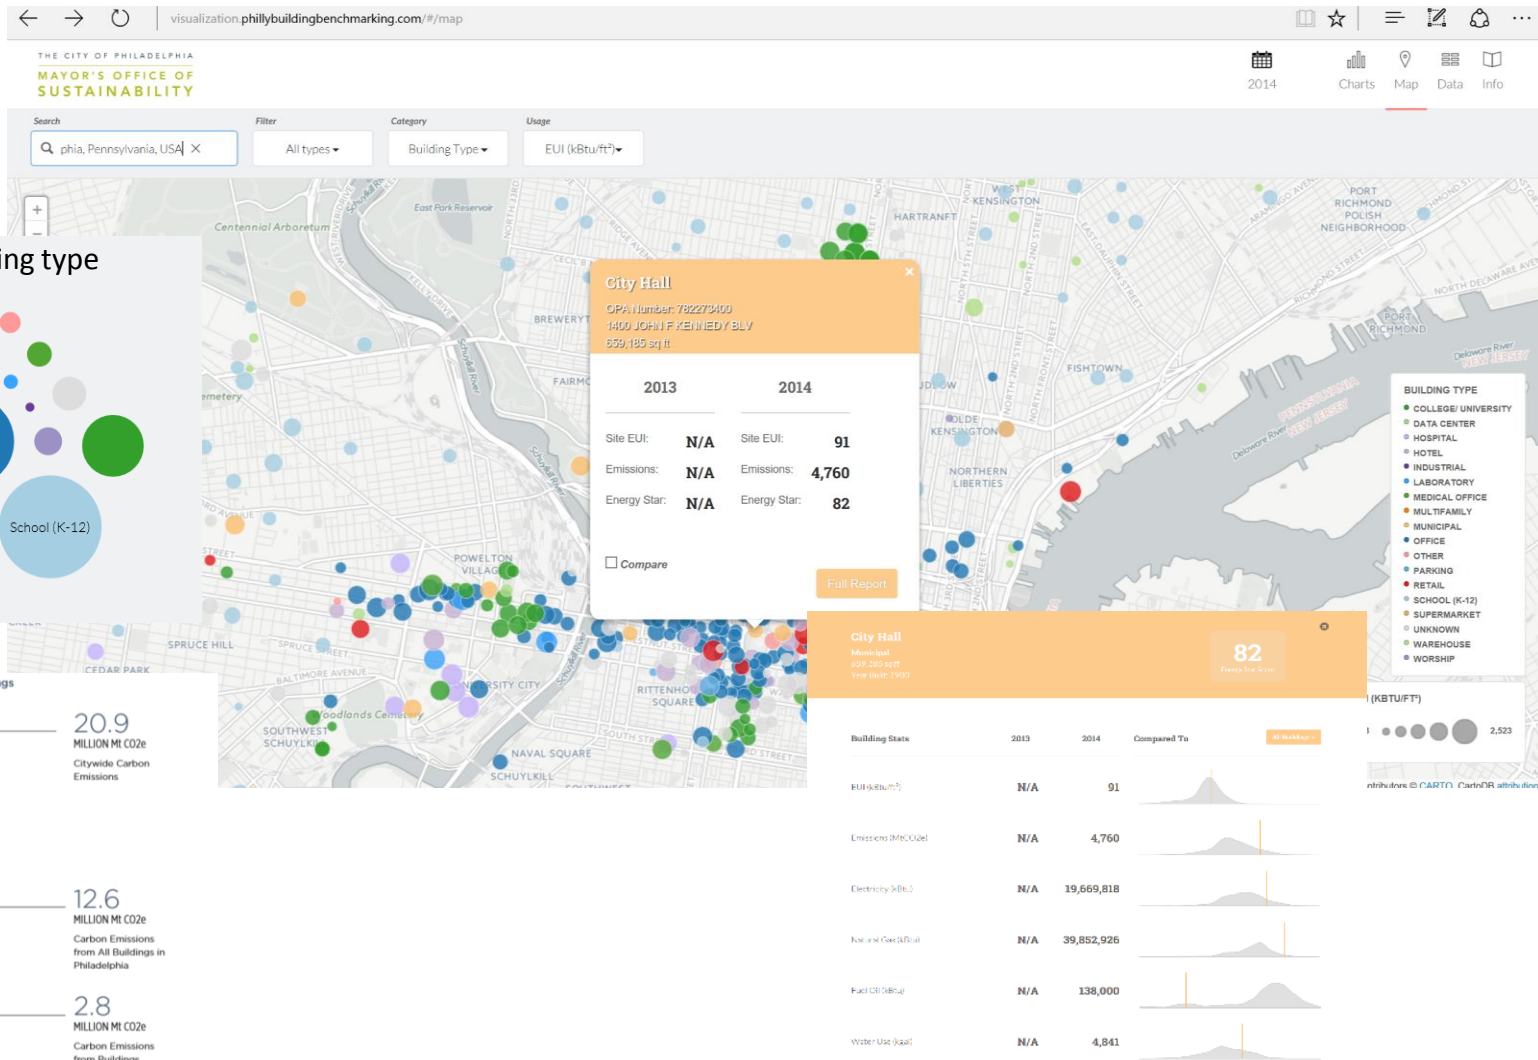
visualization.phillybuildingbenchmarking.com/#/map

THE CITY OF PHILADELPHIA
MAYOR'S OFFICE OF
SUSTAINABILITY

2014 Charts Map Data Info

Search
phia, Pennsylvania, USA
Filter
All types
Category
Building Type
Usage
EUI (kBtu/ft²)

ing type

School (K-12)

City Hall
OPA Number: 782273400
1400 JOHN F KENNEDY BLV
659,185 sq ft

| | 2013 | | 2014 |
|---|---|---|---|
| Site EUI: | N/A | Site EUI: | 91 |
| Emissions: | N/A | Emissions: | 4,760 |
| Energy Star: | N/A | Energy Star: | 82 |

Compare
Full Report

Centennial Arboretum
East Park Reservoir
BREWERY
FAIRMO
HARTRANFT
WEST KENSINGTON
PORT RICHMOND POLISH NEIGHBORHOOD
PORT RICHMOND
FISHTOWN
OLDE KENSINGTON
NORTHERN LIBERTIES
POWELTON VILLAGE
SPRUCE HILL
CEDAR PARK
SOUTHWEST SCHUYLKILL
Woodlands Cemetery
RITTENHOUSE SQUARE
NAVAL SQUARE
SCHUYLKILL
PENNSYLVANIA NEW JERSEY
Delaware River

BUILDING TYPE
COLLEGE/ UNIVERSITY
DATA CENTER
HOSPITAL
HOTEL
INDUSTRIAL
LABORATORY
MEDICAL OFFICE
MULTIFAMILY
MUNICIPAL
OFFICE
OTHER
PARKING
RETAIL
SCHOOL (K-12)
SUPERMARKET
UNKNOWN
WAREHOUSE
WORSHIP

(KBTU/FT²)
2,523
ntributors © CARTO CartoDB attribution

City Hall
Municipal
659,185 sqft
Year built: 1900
82

| Building Stats | 2013 | 2014 | Compared To |
|---|---|---|---|
| EUI (kBtu/ft²) | N/A | 91 | |
| Emissions (MtCO2e) | N/A | 4,760 | |
| Electricity (kBtu) | N/A | 19,669,818 | |
| Natural Gas (kBtu) | N/A | 39,852,926 | |
| Fuel Oil (kBtu) | N/A | 138,000 | |
| Water Use (kgal) | N/A | 4,841 | |

gs
20.9
MILLION Mt CO2e
Citywide Carbon Emissions

12.6
MILLION Mt CO2e
Carbon Emissions from All Buildings in Philadelphia

2.8
MILLION Mt CO2e
Carbon Emissions from Buildings